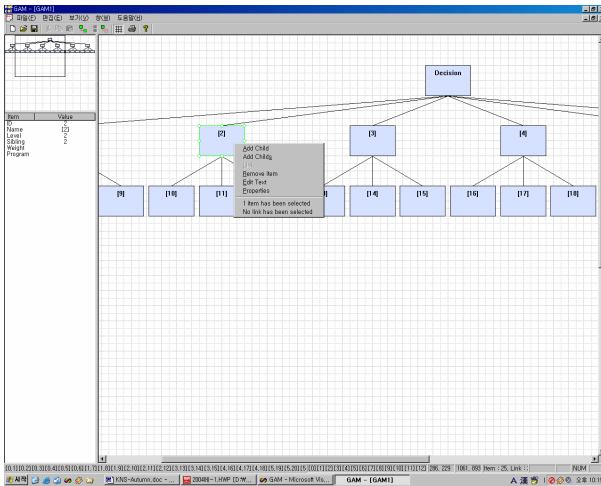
GAM - [GAM1]

파일(F) 편집(E) 보기(V) 창(W) 도움말(H)

| Item | Value |
|---|---|
| ID | 2 |
| Name | [2] |
| Level | 2 |
| Sibling | 2 |
| Weight | |
| Program | |

Decision

[2]

[3]

[4]

[9]

[10]

[11]

[14]

[15]

[16]

[17]

[18]

Add Child
Add Childs
Remove Item
Edit Text
Properties
1 Item has been selected
No link has been selected

286, 229 | 1061, 860 | Item : 26, Link : | NUM

시작 | KNS-Autumn.doc - ... | 2004해-1.HWP [D:W... | GAM - Microsoft Vis... | GAM - [GAM1] | 오후 10:1